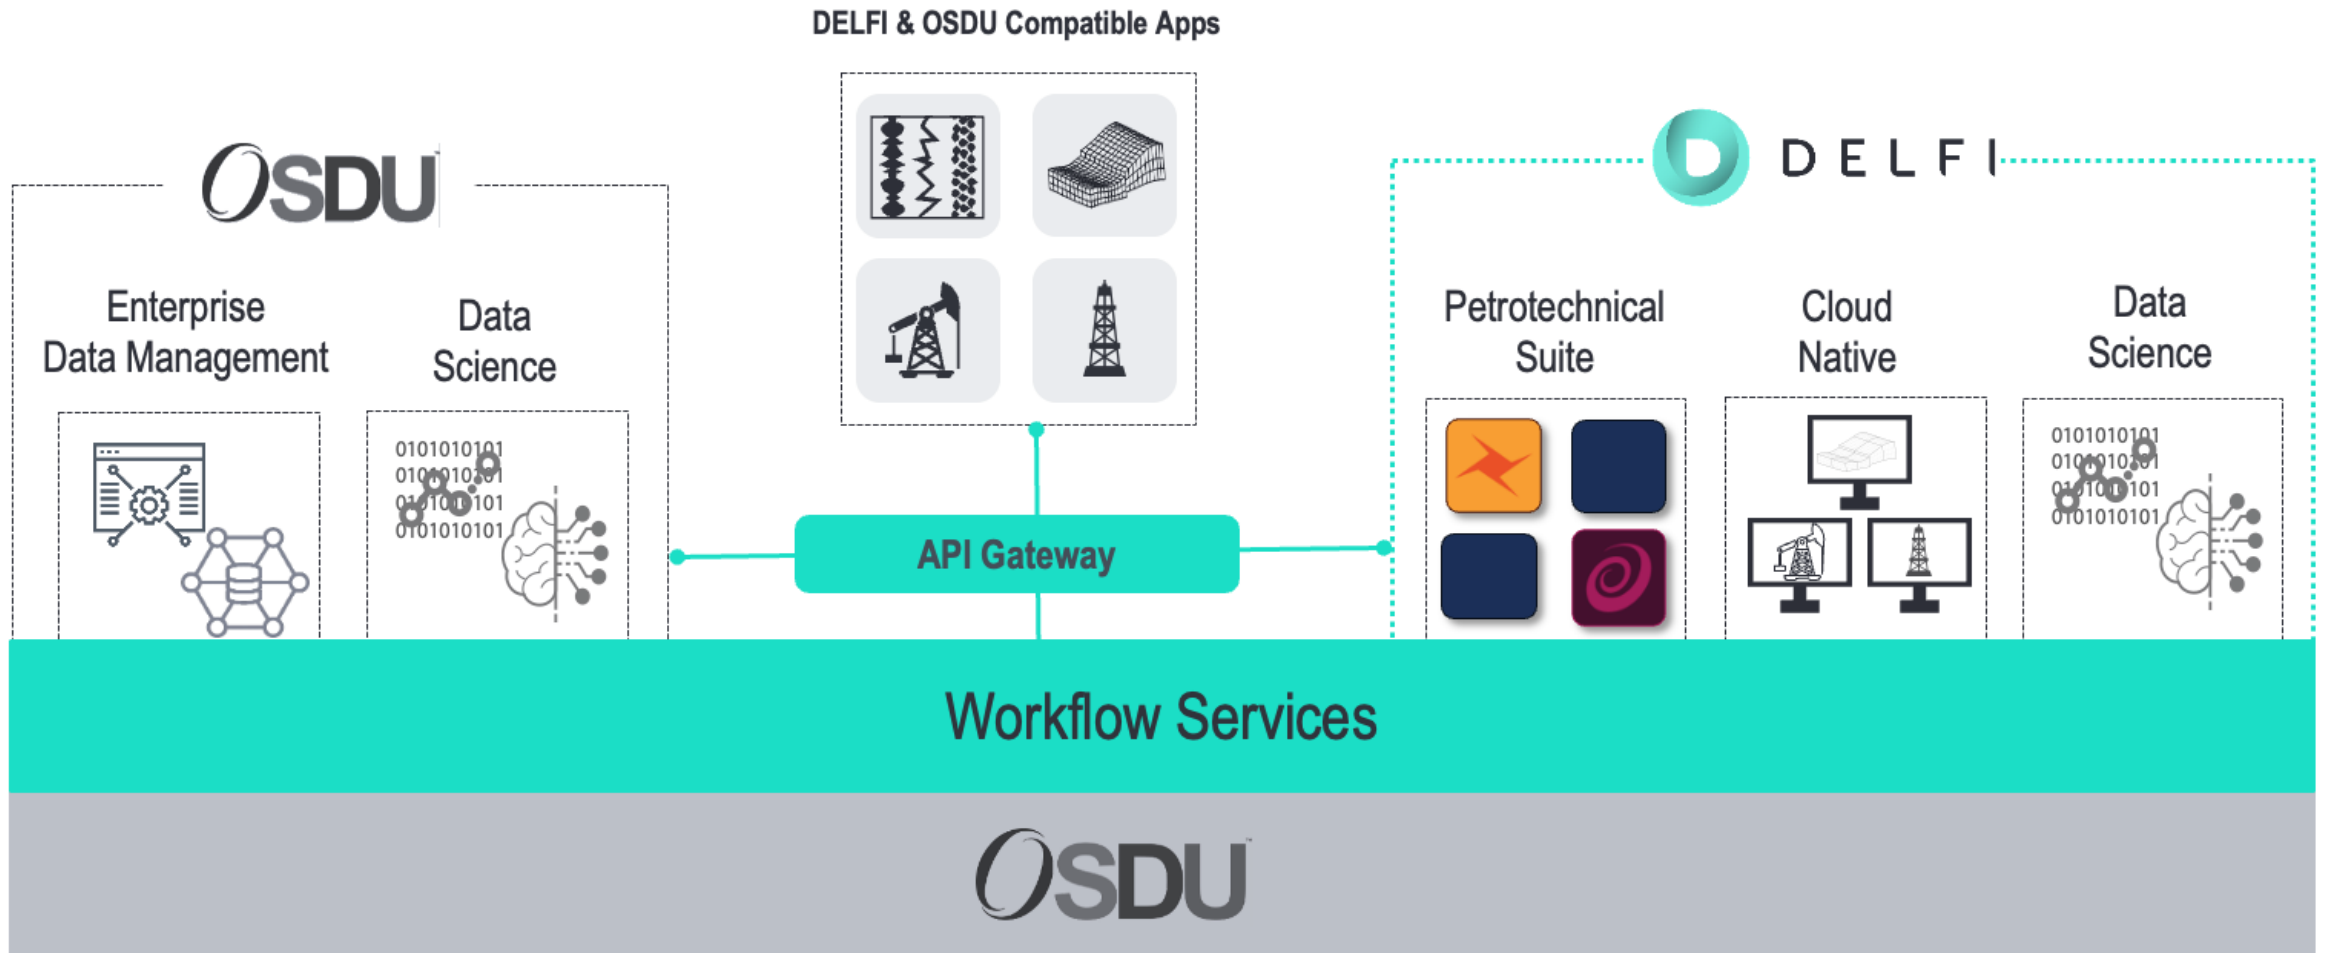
DELFI & OSDU Compatible Apps

OSDU

Enterprise Data Management

Data Science

0101010101
0101010101
0101010101
0101010101

DELFI

Petrotechnical Suite

Cloud Native

Data Science

0101010101
0101010101
0101010101
0101010101

API Gateway

Workflow Services

OSDU